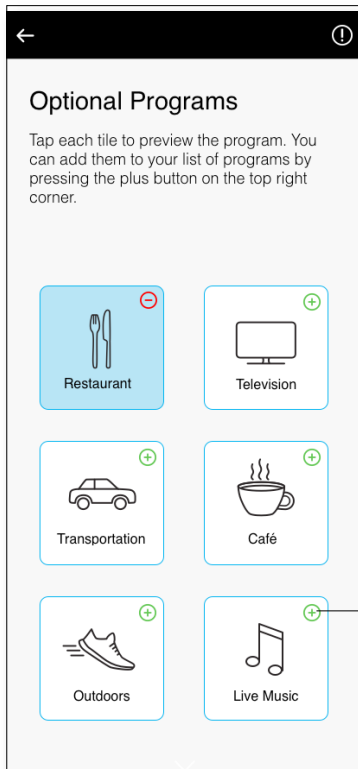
Optional Programs

Tap each tile to preview the program. You can add them to your list of programs by pressing the plus button on the top right corner.

Restaurant

Television

Transportation

Café

Outdoors

Live Music